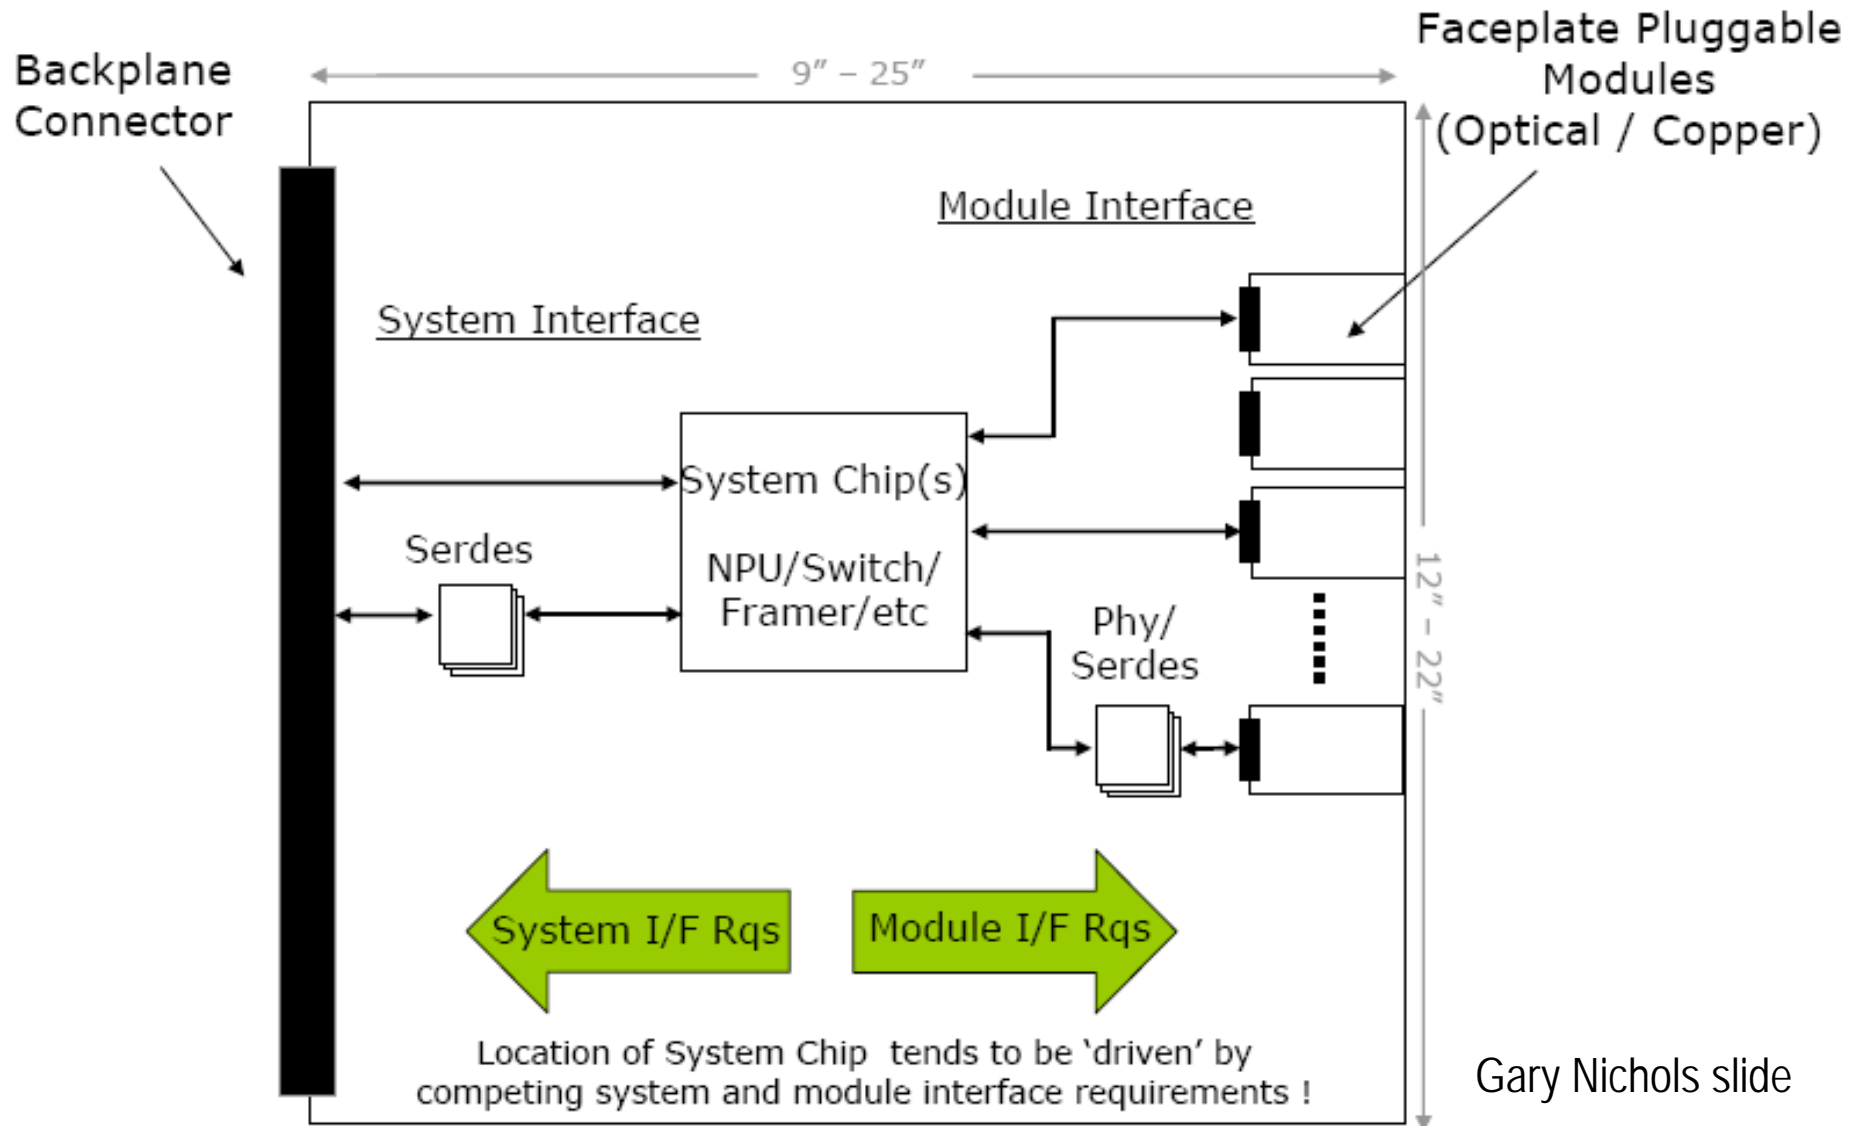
Backplane Connector

9" – 25"

Faceplate Pluggable Modules (Optical / Copper)

Module Interface

System Interface

System Chip(s)

NPU/Switch/ Framer/etc

Serdes

Phy/ Serdes

12" – 22"

System I/F Rqs

Module I/F Rqs

Location of System Chip tends to be 'driven' by competing system and module interface requirements !

Gary Nichols slide